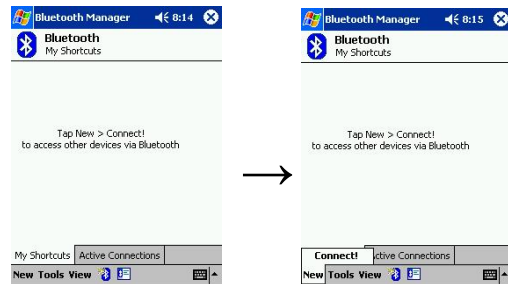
Bluetooth Manager 8:14

Bluetooth
My Shortcuts

Tap New > Connect!
to access other devices via Bluetooth

My Shortcuts | Active Connections

New Tools View

Bluetooth Manager 8:15

Bluetooth
My Shortcuts

Tap New > Connect!
to access other devices via Bluetooth

Connect! | ctive Connections

New Tools View